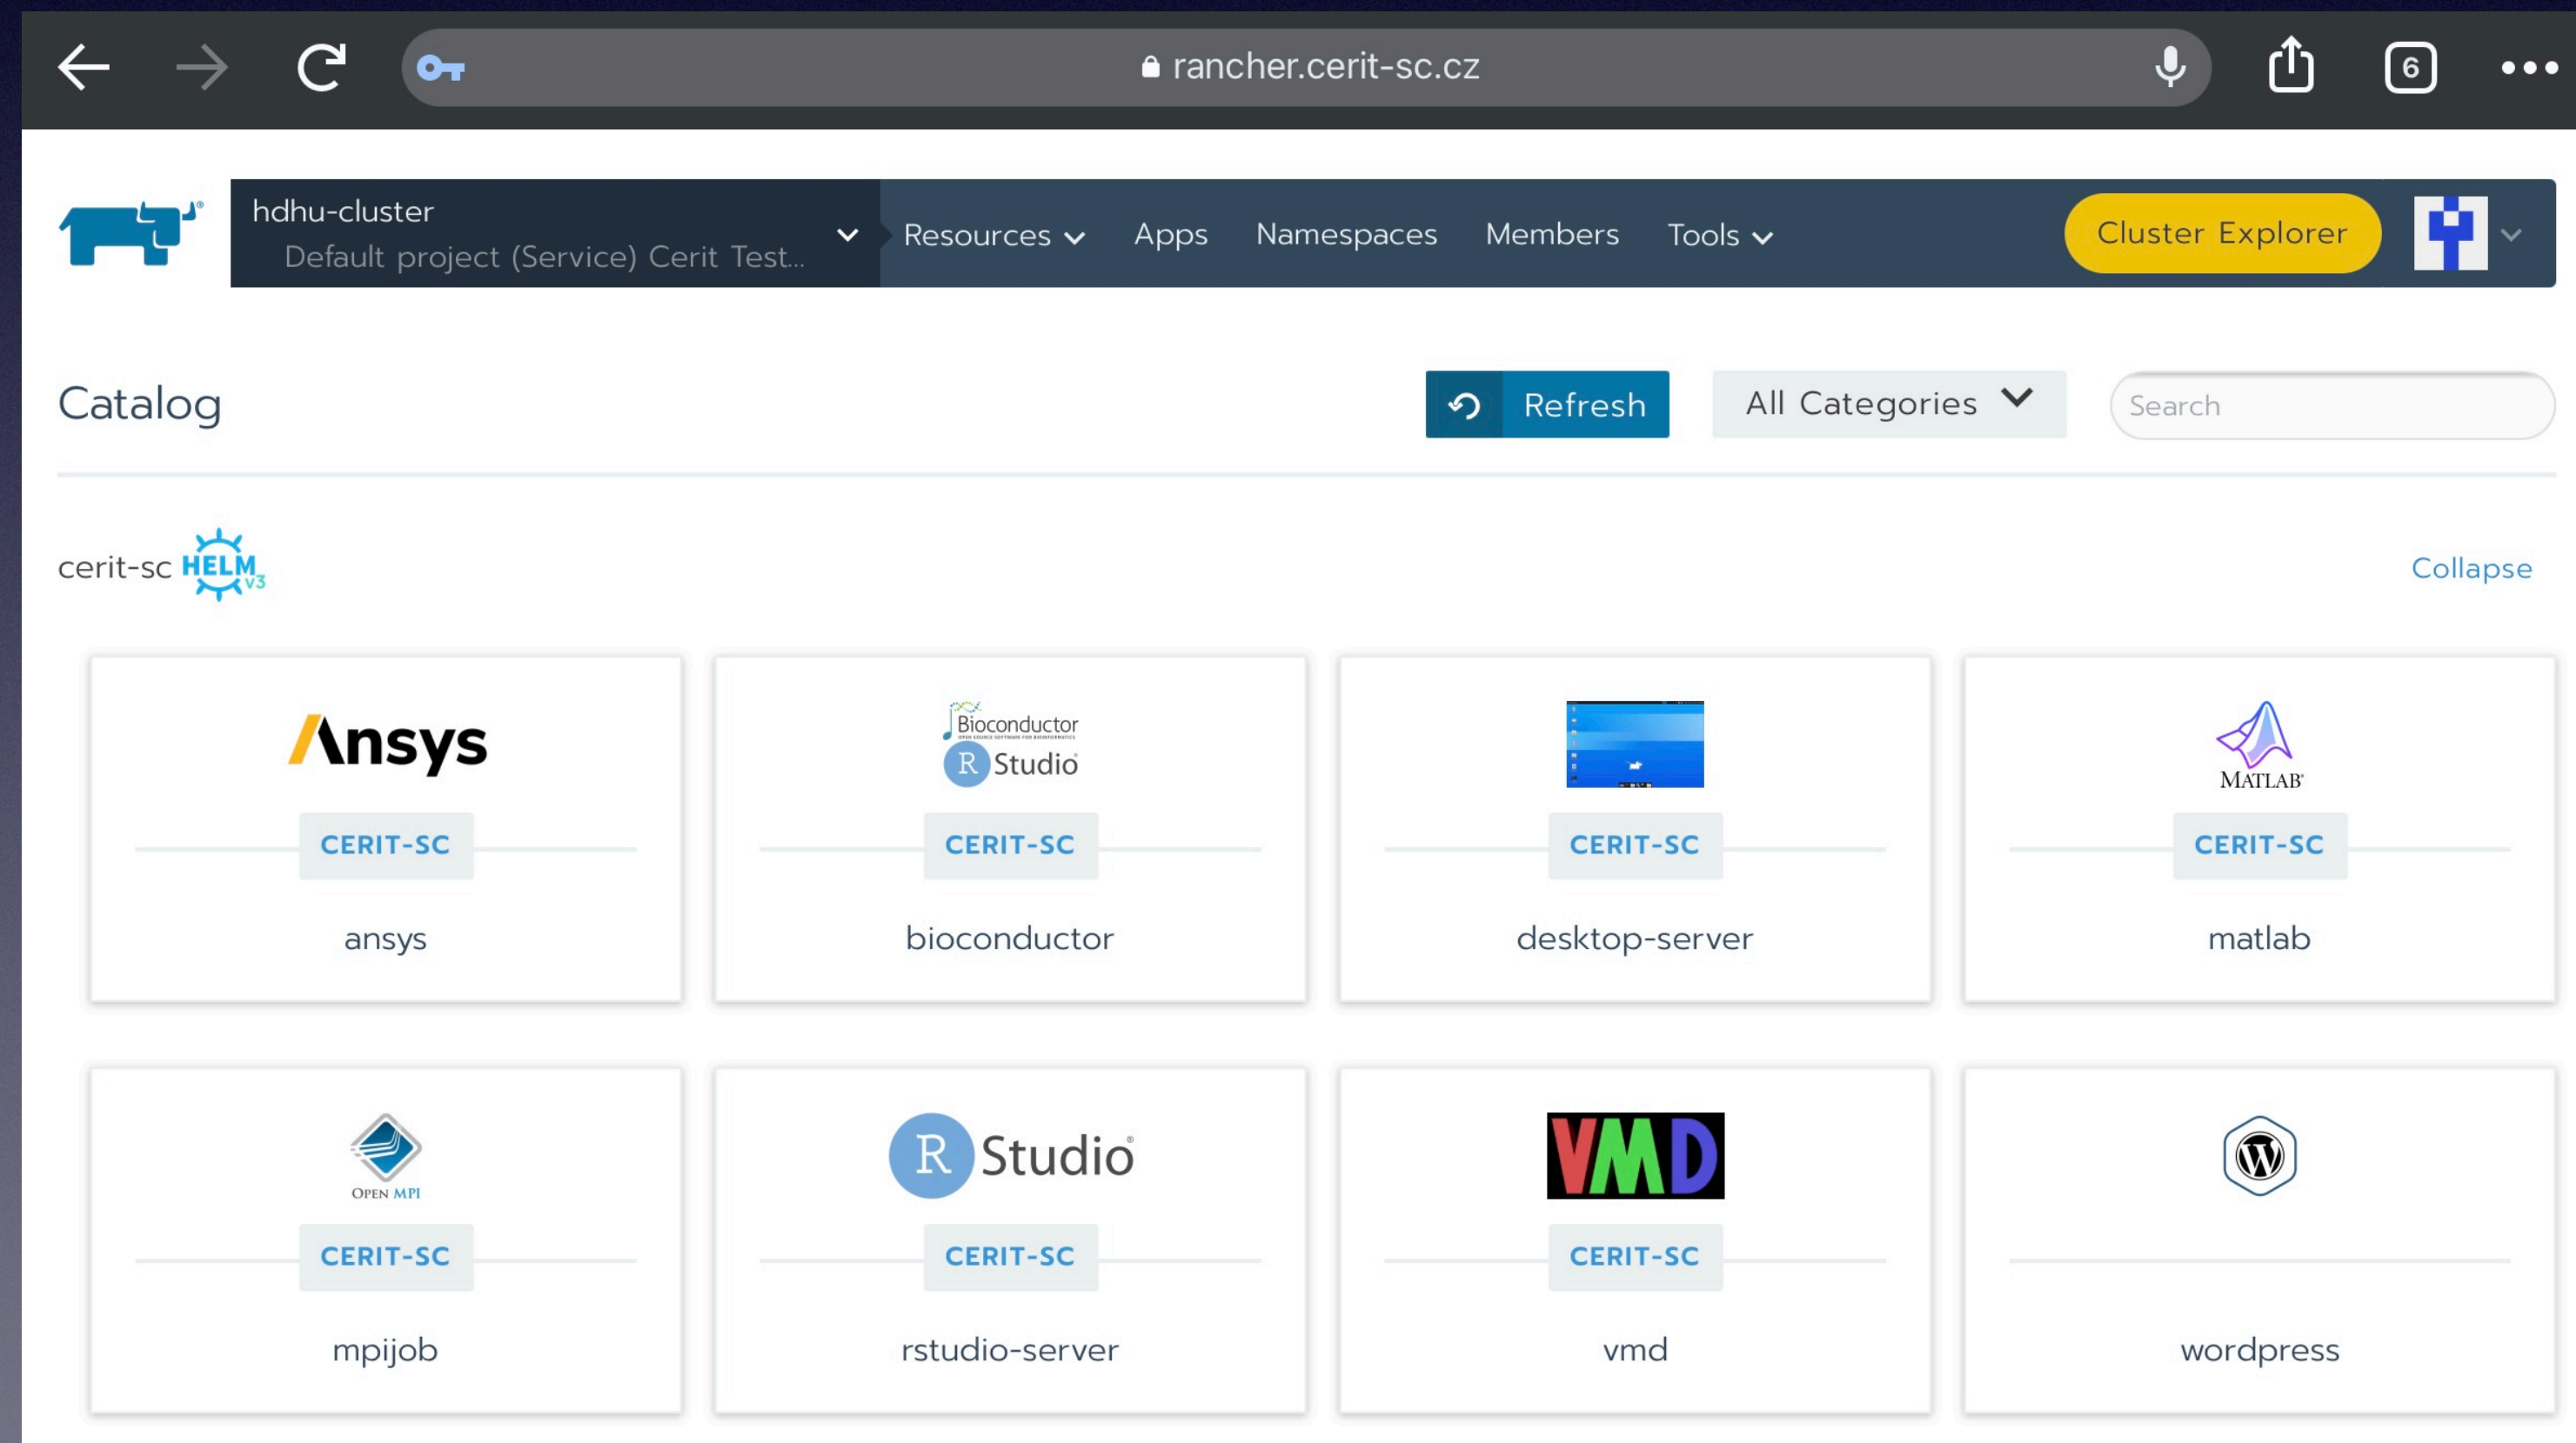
rancher.cerit-sc.cz

6

hdhu-cluster
Default project (Service) Cerit Test...

Resources Apps Namespaces Members Tools

Cluster Explorer

Catalog

Refresh

All Categories

Search

cerit-sc HELM v3

Collapse

Ansys
CERIT-SC
ansys

Bioconductor
R Studio
CERIT-SC
bioconductor

CERIT-SC
desktop-server

MATLAB
CERIT-SC
matlab

OPEN MPI
CERIT-SC
mpijob

R Studio
CERIT-SC
rstudio-server

VMD
CERIT-SC
vmd

wordpress